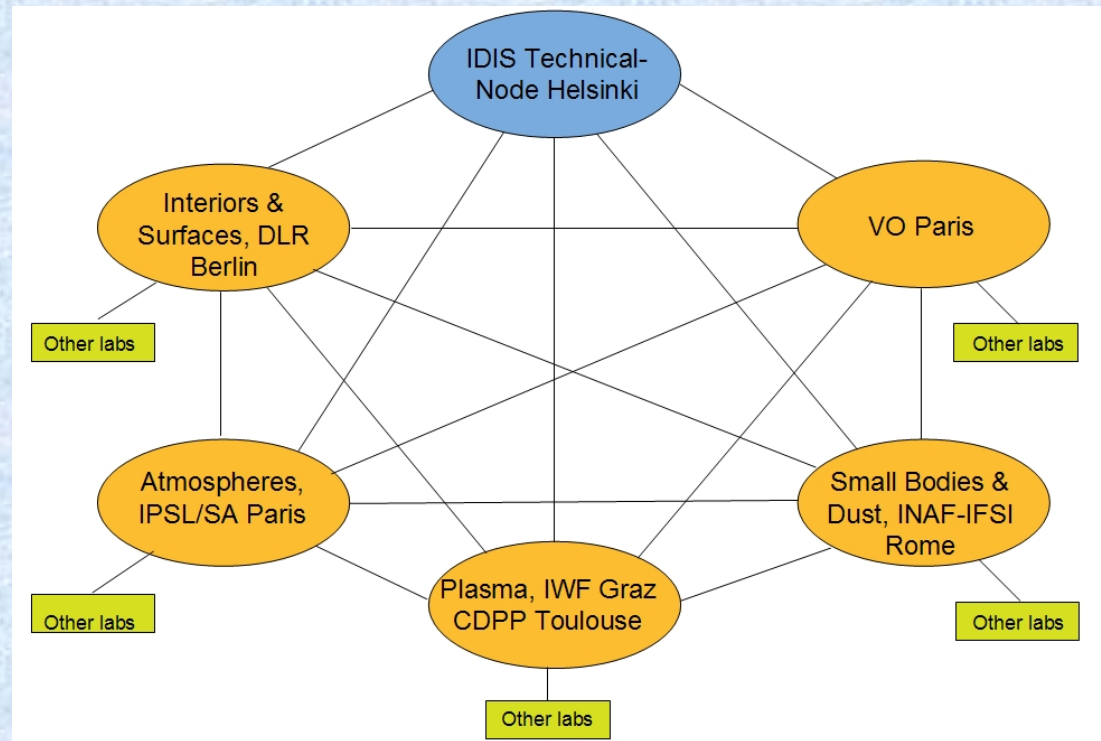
IDIS Technical-Node Helsinki

Interiors & Surfaces, DLR Berlin

VO Paris

Other labs

Other labs

Atmospheres, IPSL/SA Paris

Small Bodies & Dust, INAF-IFSI Rome

Plasma, IWF Graz CDPP Toulouse

Other labs

Other labs

Other labs